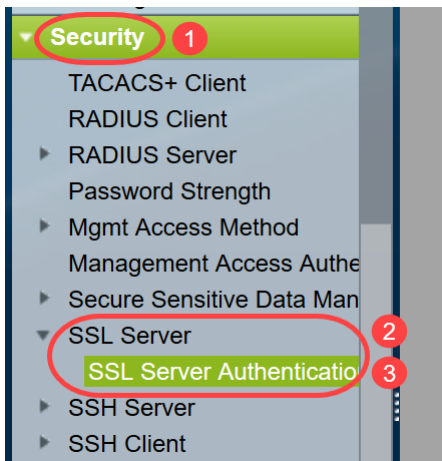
Security 1
TACACS+ Client
RADIUS Client
RADIUS Server
Password Strength
Mgmt Access Method
Management Access Authe
Secure Sensitive Data Man
SSL Server 2
SSL Server Authenticatio 3
SSH Server
SSH Client